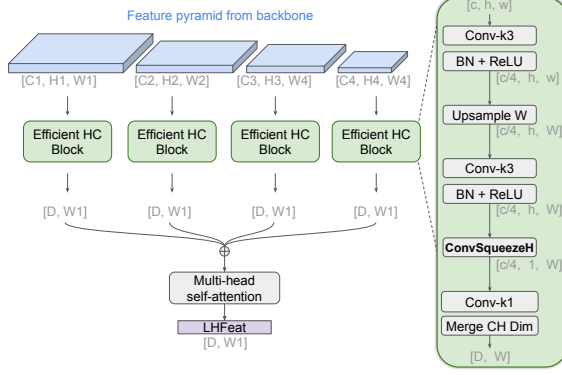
Feature pyramid from backbone

[C1, H1, W1]
[C2, H2, W2]
[C3, H3, W4]
[C4, H4, W4]

Efficient HC Block
Efficient HC Block
Efficient HC Block
Efficient HC Block

[D, W1]
[D, W1]
[D, W1]
[D, W1]

$\oplus$

Multi-head self-attention

LHFeat
[D, W1]

[c, h, w]
Conv-k3
BN + ReLU
[c/4, h, w]
Upsample W
[c/4, h, W]
Conv-k3
BN + ReLU
[c/4, h, W]
ConvSqueezeH
[c/4, 1, W]
Conv-k1
Merge CH Dim
[D, W]